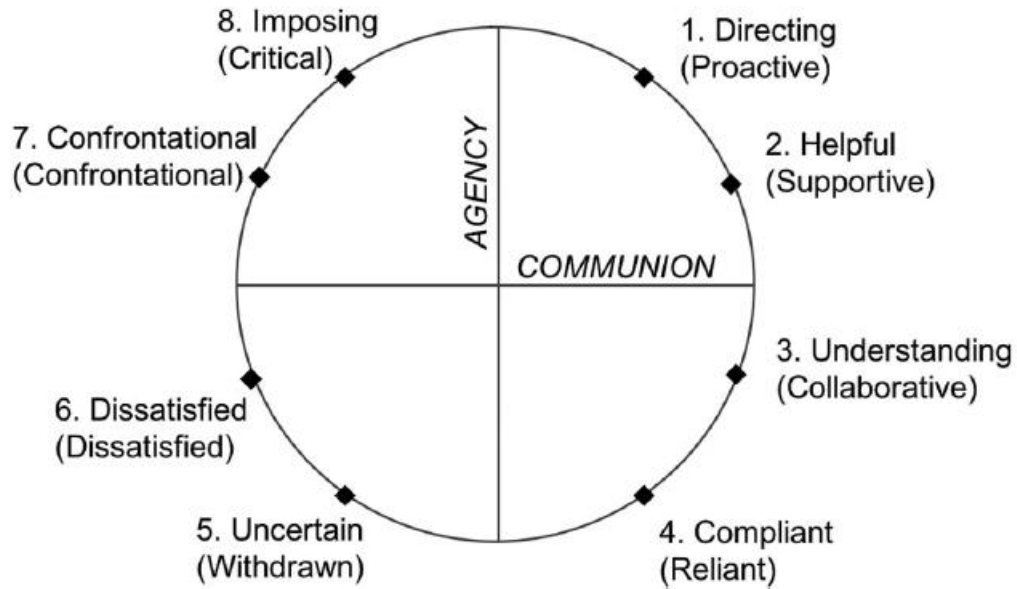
8. Imposing
(Critical)

1. Directing
(Proactive)

7. Confrontational
(Confrontational)

AGENCY

2. Helpful
(Supportive)

COMMUNION

3. Understanding
(Collaborative)

6. Dissatisfied
(Dissatisfied)

5. Uncertain
(Withdrawn)

4. Compliant
(Reliant)